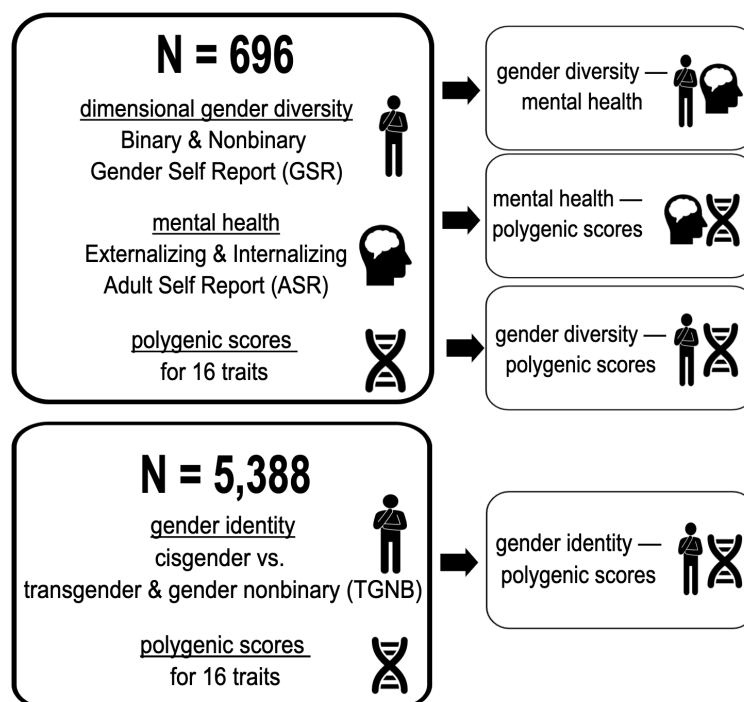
N = 696

dimensional gender diversity
Binary & Nonbinary
Gender Self Report (GSR)

mental health
Externalizing & Internalizing
Adult Self Report (ASR)

polygenic scores
for 16 traits

gender diversity — mental health

mental health — polygenic scores

gender diversity — polygenic scores

N = 5,388

gender identity
cisgender vs.
transgender & gender nonbinary (TGNB)

polygenic scores
for 16 traits

gender identity — polygenic scores